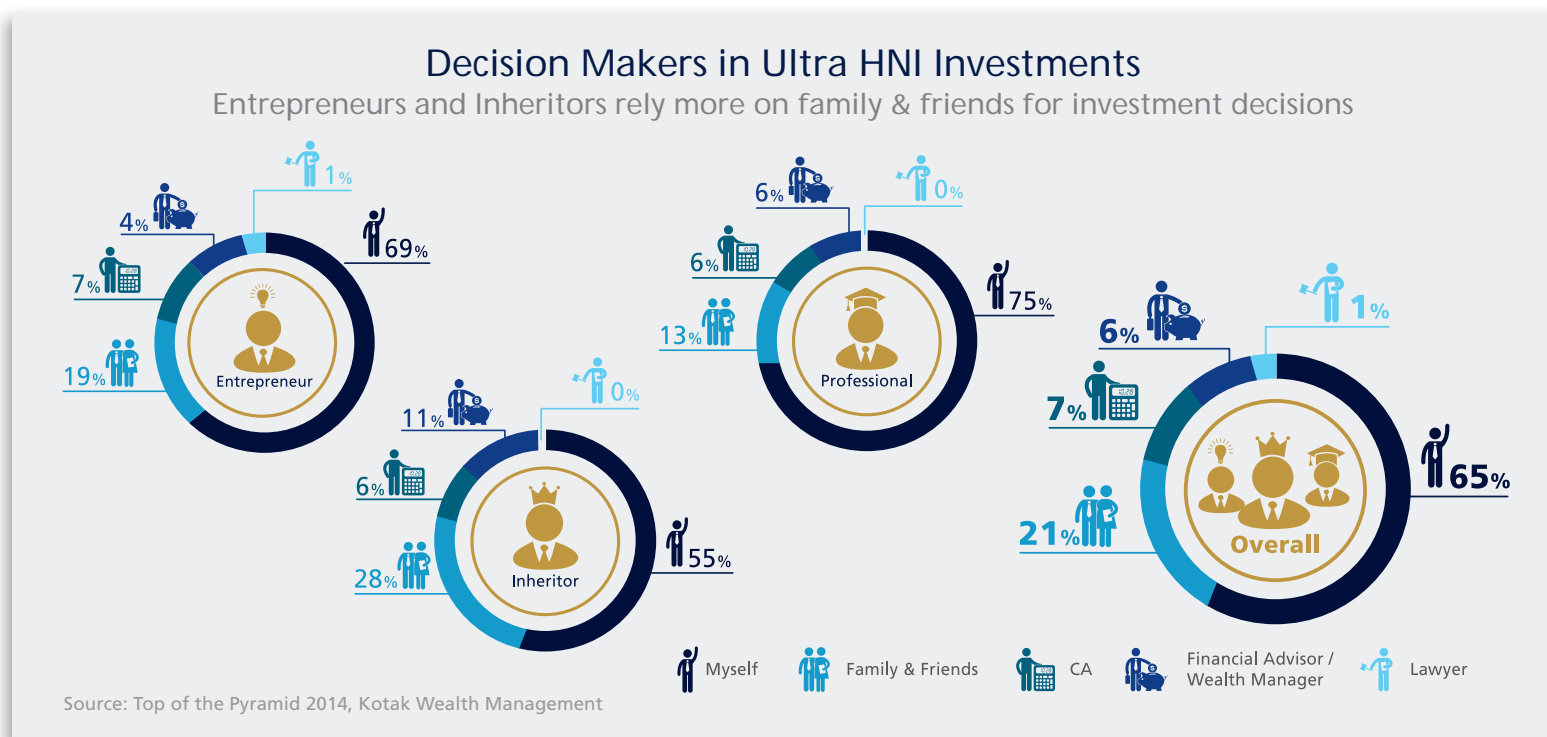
Decision Makers in Ultra HNI Investments

Entrepreneurs and Inheritors rely more on family & friends for investment decisions

1%
4%
69%
7%
19%
Entrepreneur

6%
0%
6%
75%
13%
Professional

11%
0%
6%
28%
55%
Inheritor

6%
1%
7%
65%
21%
Overall

Myself
Family & Friends
CA
Financial Advisor / Wealth Manager
Lawyer

Source: Top of the Pyramid 2014, Kotak Wealth Management